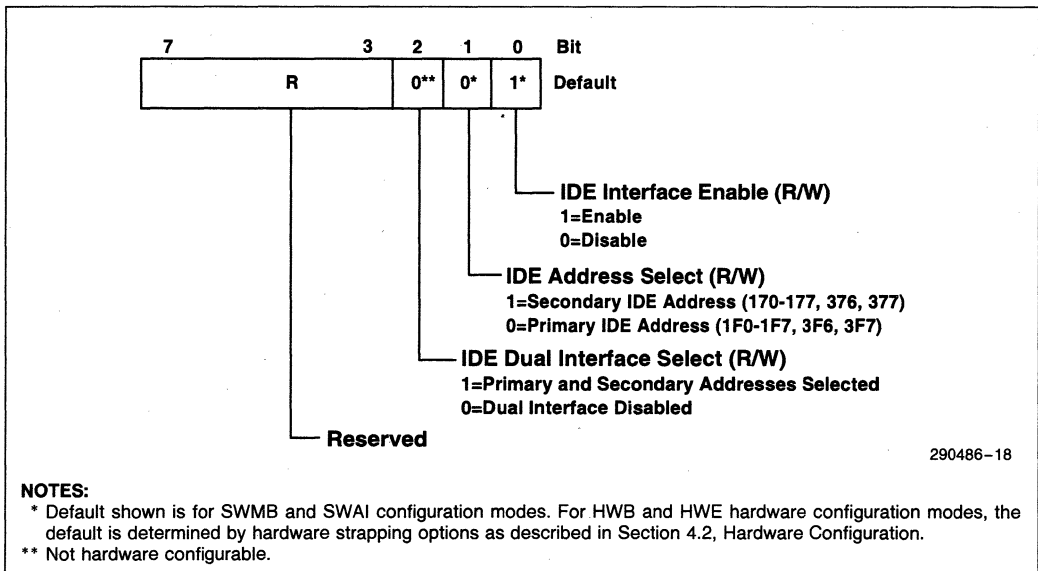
7 3 2 1 0 Bit

R 0** 0* 1* Default

IDE Interface Enable (R/W)
1=Enable
0=Disable

IDE Address Select (R/W)
1=Secondary IDE Address (170-177, 376, 377)
0=Primary IDE Address (1F0-1F7, 3F6, 3F7)

IDE Dual Interface Select (R/W)
1=Primary and Secondary Addresses Selected
0=Dual Interface Disabled

Reserved

290486–18

NOTES:
* Default shown is for SWMB and SWAI configuration modes. For HWB and HWE hardware configuration modes, the default is determined by hardware strapping options as described in Section 4.2, Hardware Configuration.
** Not hardware configurable.